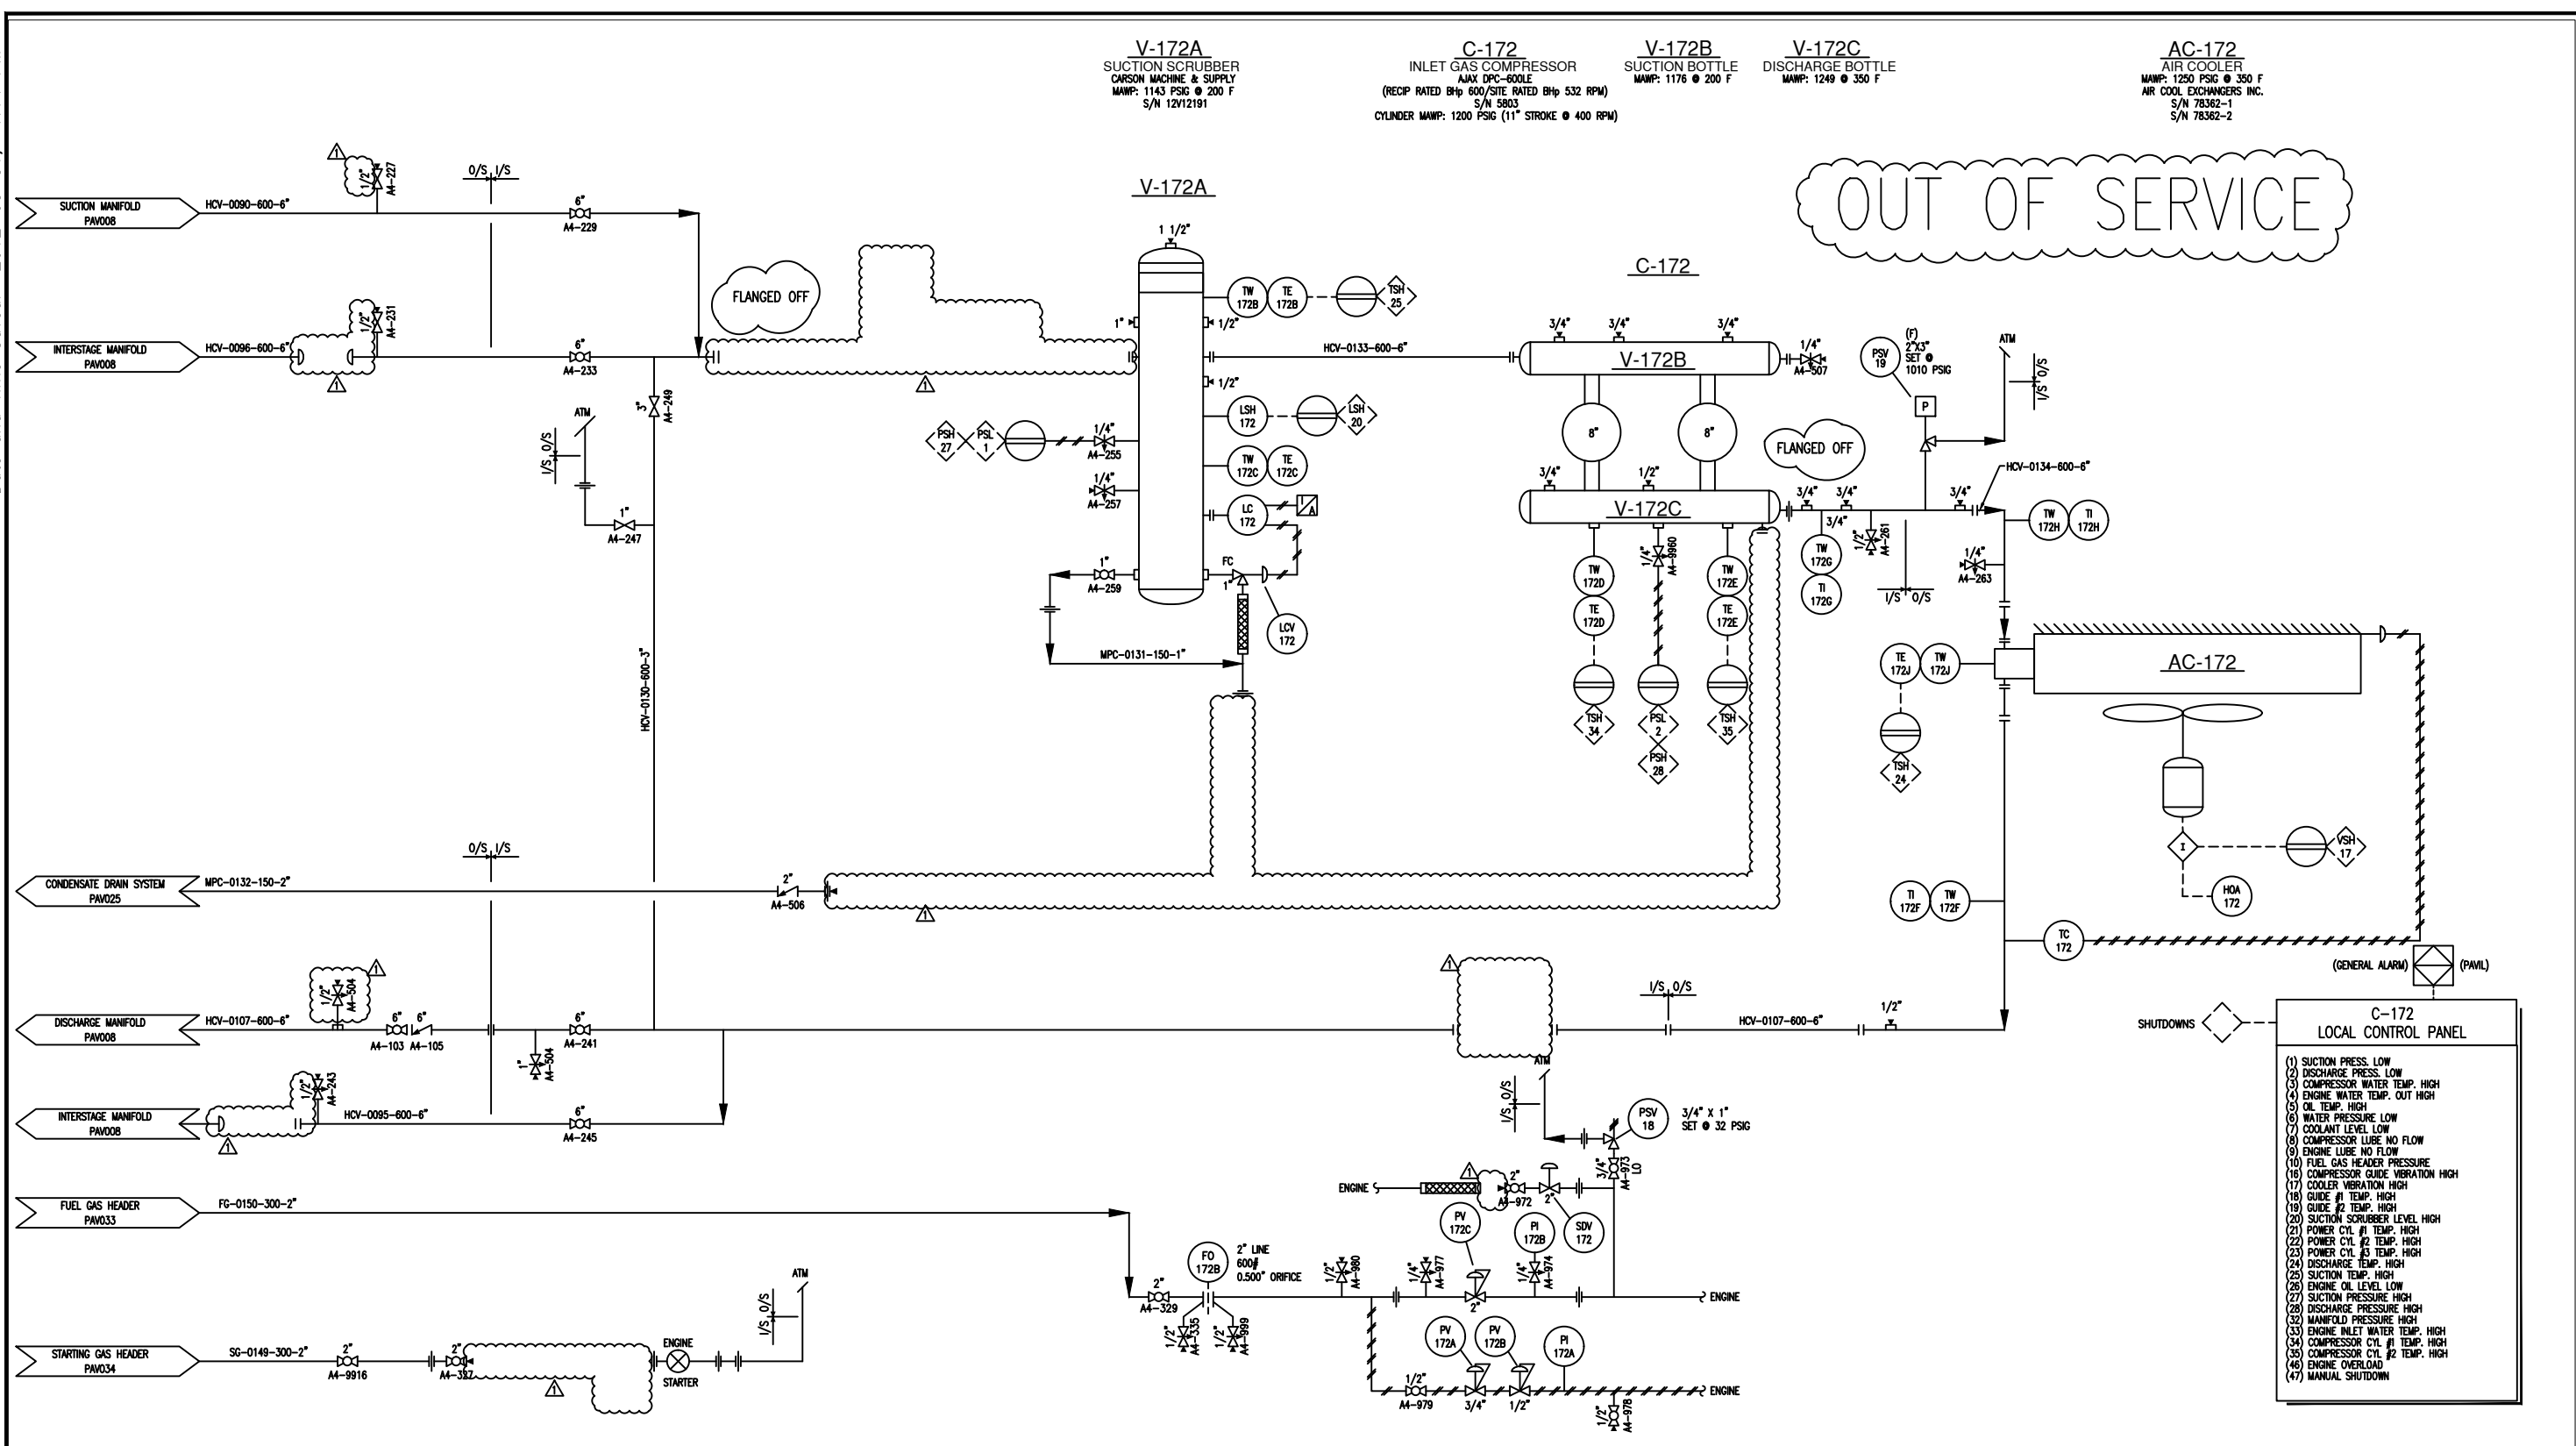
V-172A
SUCTION SCRUBBER
CARSON MACHINE & SUPPLY
MAWP: 1143 PSIG @ 200 F
S/N 12V12191

C-172
INLET GAS COMPRESSOR
AJAX DPC-600LE
(RECIP RATED BHp 600/SITE RATED BHp 532 RPM)
S/N 5803
CYLINDER MAWP: 1200 PSIG (11" STROKE @ 400 RPM)

V-172B
SUCTION BOTTLE
MAWP: 1176 @ 200 F

V-172C
DISCHARGE BOTTLE
MAWP: 1249 @ 350 F

AC-172
AIR COOLER
MAWP: 1250 PSIG @ 350 F
AIR COOL EXCHANGERS INC.
S/N 78362-1
S/N 78362-2

OUT OF SERVICE

SUCTION MANIFOLD PAV008
HCV-0090-600-6"
1/2" A4-227
O/S I/S
6" A4-229

V-172A
1 1/2"
FLANGED OFF
TW 172B TE 172B TSH 25
1" 1/2"

INTERSTAGE MANIFOLD PAV008
HCV-0096-600-6"
1/2" A4-231
6" A4-233
3" A4-249
HCV-0133-600-6"
1/2"
LSH 172 LSH 20
ATM
I/S O/S
PSH 27 PSL 1
1/4" A4-255
1/4" A4-257
TW 172C TE 172C
LC 172
1" A4-247
1" A4-259
FC
1"
LCV 172
MPC-0131-150-1"
HCV-0130-600-3"

C-172
3/4" 3/4" 3/4"
V-172B
1/4" A4-507
8" 8"
3/4" 1/2"
V-172C
FLANGED OFF
1/4" A4-9960
TW 172D TE 172D
TW 172E TE 172E
TSH 34 PSL 2 PSH 28 TSH 35
3/4" 3/4" 3/4"
TW 172G TI 172G
1/2" A4-261
I/S O/S
PSV 19
(F) 2"X3" SET @ 1010 PSIG
P
ATM
I/S O/S
HCV-0134-600-6"
3/4"
1/4" A4-263
TW 172H TI 172H
TE 172J TW 172J
TSH 24
AC-172
VSH 17
I
HOA 172
TI 172F TW 172F
TC 172
(GENERAL ALARM) (PAVIL)
SHUTDOWNS

CONDENSATE DRAIN SYSTEM PAV025
MPC-0132-150-2"
O/S I/S
2" A4-506

DISCHARGE MANIFOLD PAV008
HCV-0107-600-6"
1/2" A4-504
6" 6" A4-103 A4-105
6" A4-241
1" A4-504
I/S O/S
HCV-0107-600-6"
1/2"

INTERSTAGE MANIFOLD PAV008
1/2" A4-243
HCV-0095-600-6"
6" A4-245

ATM
I/S O/S
PSV 18
3/4" X 1" SET @ 32 PSIG
3/4" A4-973 LO
ENGINE
2" A4-972
2"
PV 172C
PI 172B
SDV 172

FUEL GAS HEADER PAV033
FG-0150-300-2"
FO 172B
2" LINE 600# 0.500" ORIFICE
2" A4-329
1/2" A4-335
1/2" A4-899
1/2" A4-980
1/4" A4-977
2"
1/4" A4-974
ENGINE
PV 172A PV 172B PI 172A
1/2" A4-979
3/4" 1/2"
ENGINE
1/2" A4-978

STARTING GAS HEADER PAV034
SG-0149-300-2"
2" A4-9916
2" A4-327
ENGINE STARTER
ATM
I/S O/S

C-172
LOCAL CONTROL PANEL
(1) SUCTION PRESS. LOW
(2) DISCHARGE PRESS. LOW
(3) COMPRESSOR WATER TEMP. HIGH
(4) ENGINE WATER TEMP. OUT HIGH
(5) OIL TEMP. HIGH
(6) WATER PRESSURE LOW
(7) COOLANT LEVEL LOW
(8) COMPRESSOR LUBE NO FLOW
(9) ENGINE LUBE NO FLOW
(10) FUEL GAS HEADER PRESSURE
(16) COMPRESSOR GUIDE VIBRATION HIGH
(17) COOLER VIBRATION HIGH
(18) GUIDE #1 TEMP. HIGH
(19) GUIDE #2 TEMP. HIGH
(20) SUCTION SCRUBBER LEVEL HIGH
(21) POWER CYL #1 TEMP. HIGH
(22) POWER CYL #2 TEMP. HIGH
(23) POWER CYL #3 TEMP. HIGH
(24) DISCHARGE TEMP. HIGH
(25) SUCTION TEMP. HIGH
(26) ENGINE OIL LEVEL LOW
(27) SUCTION PRESSURE HIGH
(28) DISCHARGE PRESSURE HIGH
(32) MANIFOLD PRESSURE HIGH
(33) ENGINE INLET WATER TEMP. HIGH
(34) COMPRESSOR CYL #1 TEMP. HIGH
(35) COMPRESSOR CYL #2 TEMP. HIGH
(46) ENGINE OVERLOAD
(47) MANUAL SHUTDOWN